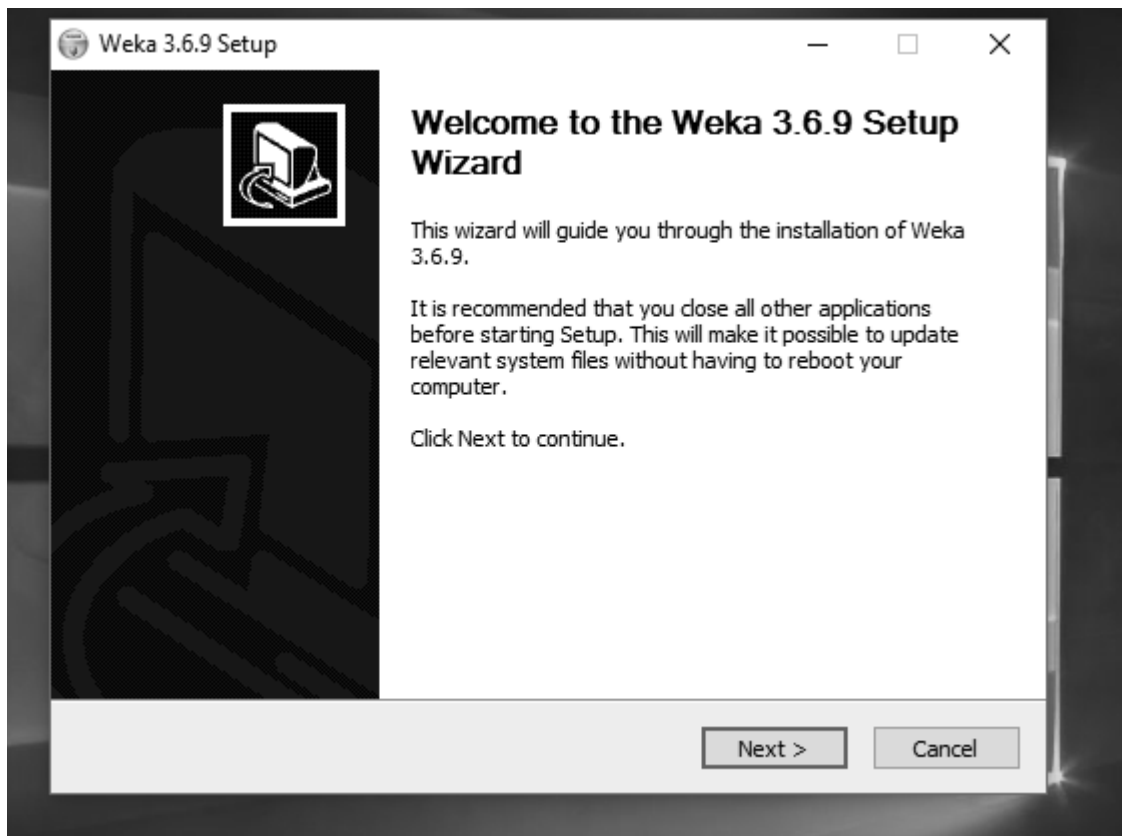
Weka 3.6.9 Setup

Welcome to the Weka 3.6.9 Setup Wizard

This wizard will guide you through the installation of Weka 3.6.9.

It is recommended that you close all other applications before starting Setup. This will make it possible to update relevant system files without having to reboot your computer.

Click Next to continue.

Next >

Cancel